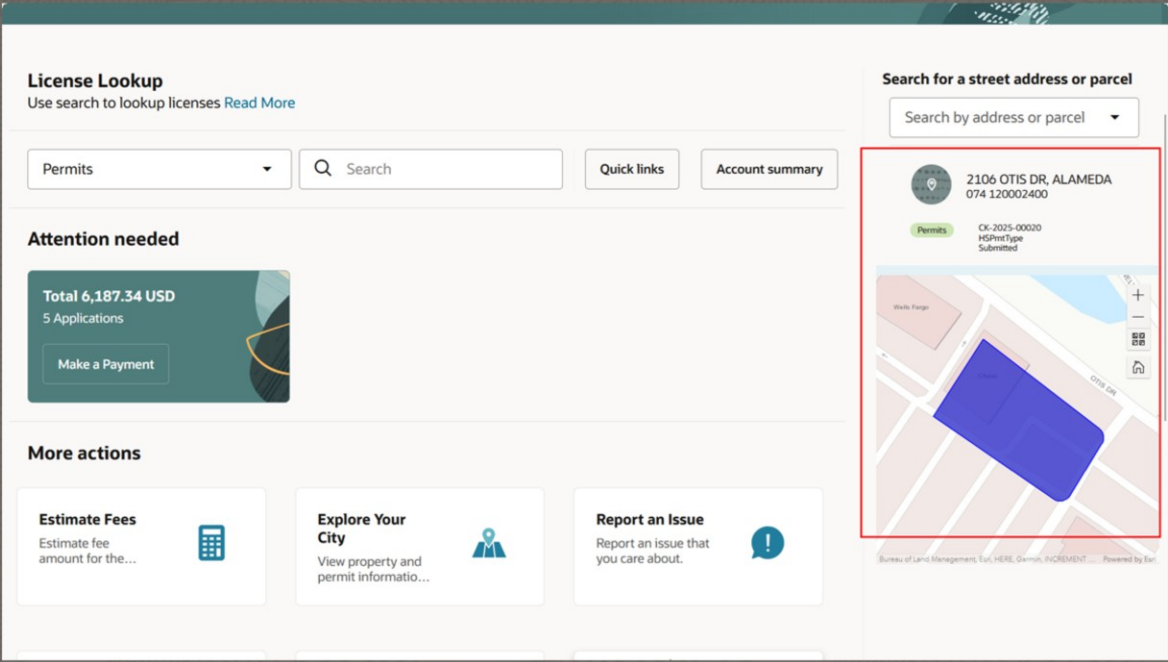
License Lookup
Use search to lookup licenses Read More

Permits
Search
Quick links
Account summary

Attention needed

Total 6,187.34 USD
5 Applications
Make a Payment

More actions

Estimate Fees
Estimate fee amount for the...

Explore Your City
View property and permit informatio...

Report an Issue
Report an issue that you care about.

Search for a street address or parcel
Search by address or parcel

2106 OTIS DR, ALAMEDA
074 120002400

Permits
CK-2025-00020
HSPmtType
Submitted

Wells Fargo
OTIS DR

Bureau of Land Management, Esri, HERE, Garmin, INCREMENT ... Powered by Esri